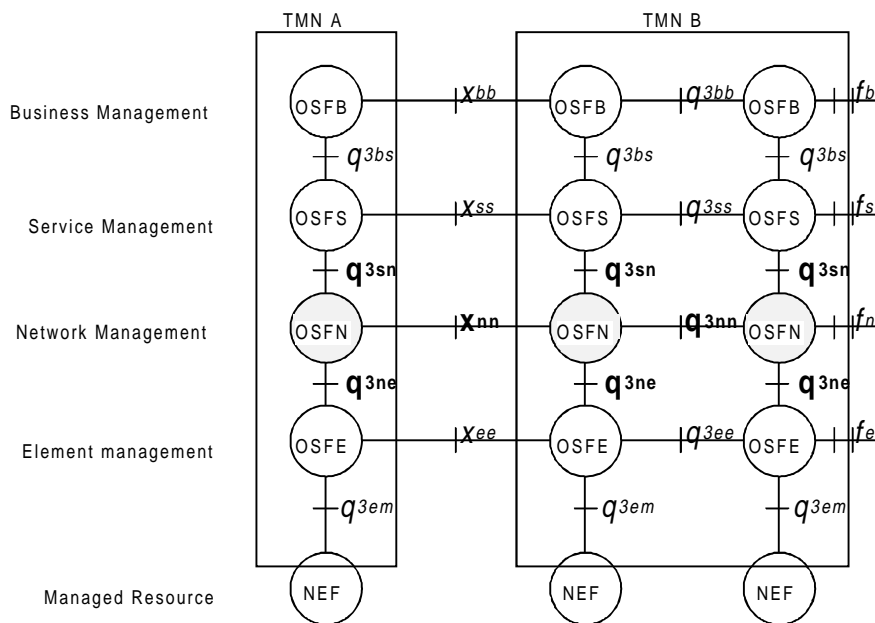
TMN A

TMN B

Business Management

Service Management

Network Management

Element management

Managed Resource

OSFB
$q_{3bs}$
OSFS
$q_{3sn}$
OSFN
$q_{3ne}$
OSFE
$q_{3em}$
NEF

$x_{bb}$
$x_{ss}$
$x_{nn}$
$x_{ee}$

OSFB
$q_{3bs}$
OSFS
$q_{3sn}$
OSFN
$q_{3ne}$
OSFE
$q_{3em}$
NEF

$q_{3bb}$
$q_{3ss}$
$q_{3nn}$
$q_{3ee}$

OSFB
$q_{3bs}$
OSFS
$q_{3sn}$
OSFN
$q_{3ne}$
OSFE
$q_{3em}$
NEF

$f_b$
$f_s$
$f_n$
$f_e$